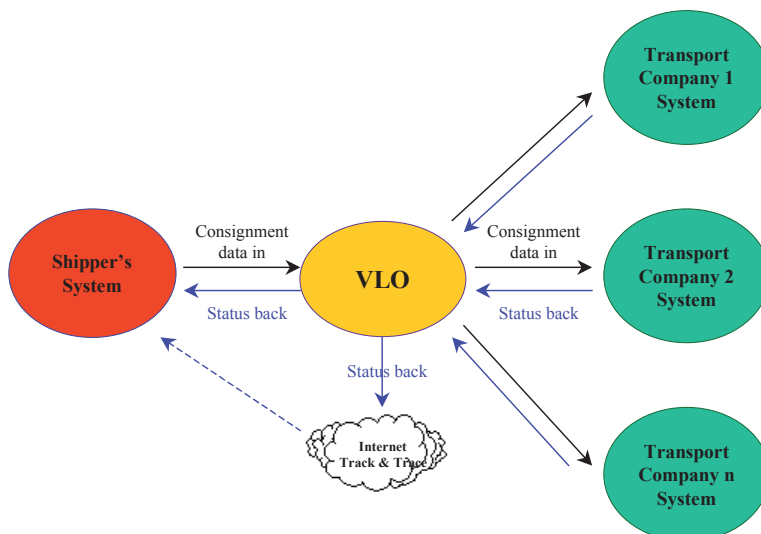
Transport Company 1 System

Shipper's System

Consignment data in

Status back

VLO

Consignment data in

Status back

Transport Company 2 System

Status back

Internet Track & Trace

Transport Company n System